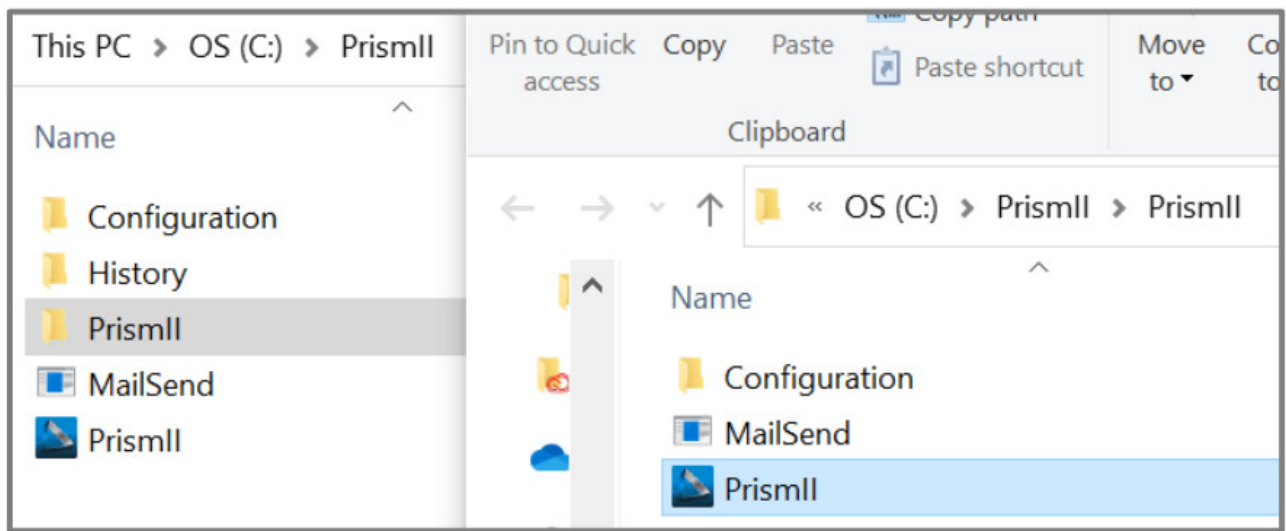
This PC > OS (C:) > PrismII

Name

Configuration
History
PrismII
MailSend
PrismII

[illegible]

Pin to Quick access
Copy
Paste
Paste shortcut
Move to
Co to

Clipboard

« OS (C:) > PrismII > PrismII

Name

Configuration
MailSend
PrismII